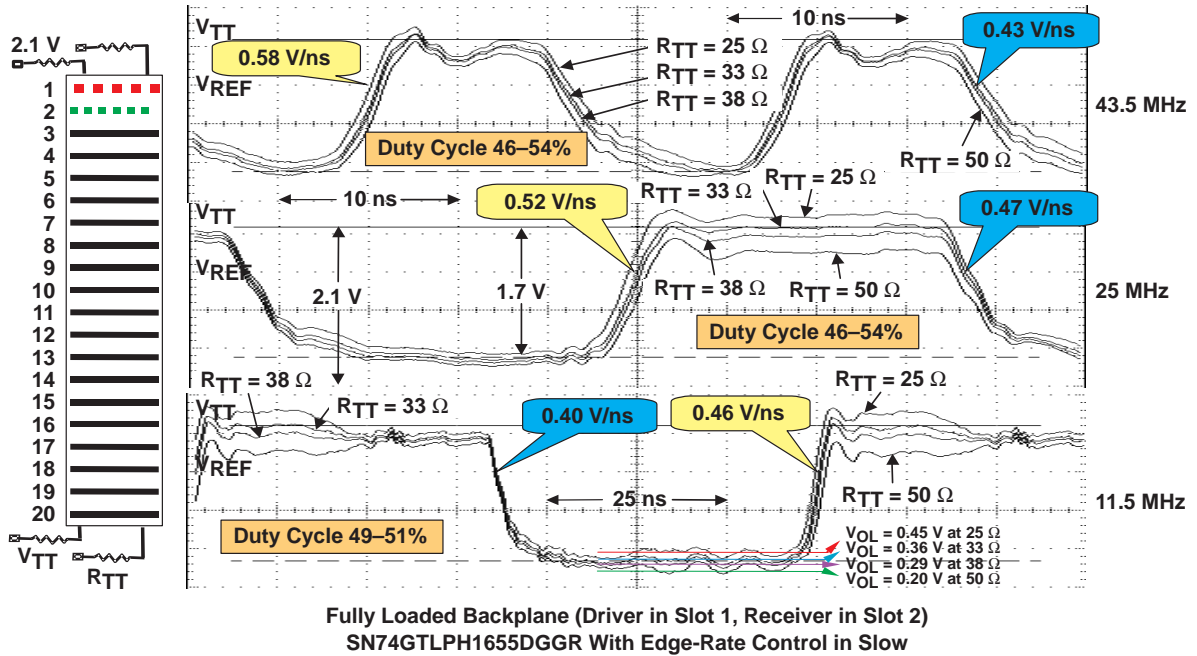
2.1 V

1
2
3
4
5
6
7
8
9
10
11
12
13
14
15
16
17
18
19
20

$V_{TT}$ $R_{TT}$

$V_{TT}$
0.58 V/ns
$V_{REF}$
10 ns
$R_{TT}$ = 25 Ω
$R_{TT}$ = 33 Ω
$R_{TT}$ = 38 Ω
0.43 V/ns
Duty Cycle 46–54%
$R_{TT}$ = 50 Ω
43.5 MHz

10 ns
$R_{TT}$ = 33 Ω
$R_{TT}$ = 25 Ω
$V_{TT}$
0.52 V/ns
0.47 V/ns
$V_{REF}$
2.1 V
1.7 V
$R_{TT}$ = 38 Ω
$R_{TT}$ = 50 Ω
25 MHz
Duty Cycle 46–54%

$R_{TT}$ = 38 Ω
$R_{TT}$ = 25 Ω
$V_{TT}$
$R_{TT}$ = 33 Ω
0.40 V/ns
0.46 V/ns
$V_{REF}$
25 ns
$R_{TT}$ = 50 Ω
11.5 MHz
Duty Cycle 49–51%
$V_{OL}$ = 0.45 V at 25 Ω
$V_{OL}$ = 0.36 V at 33 Ω
$V_{OL}$ = 0.29 V at 38 Ω
$V_{OL}$ = 0.20 V at 50 Ω

Fully Loaded Backplane (Driver in Slot 1, Receiver in Slot 2)
SN74GTLPH1655DGGR With Edge-Rate Control in Slow